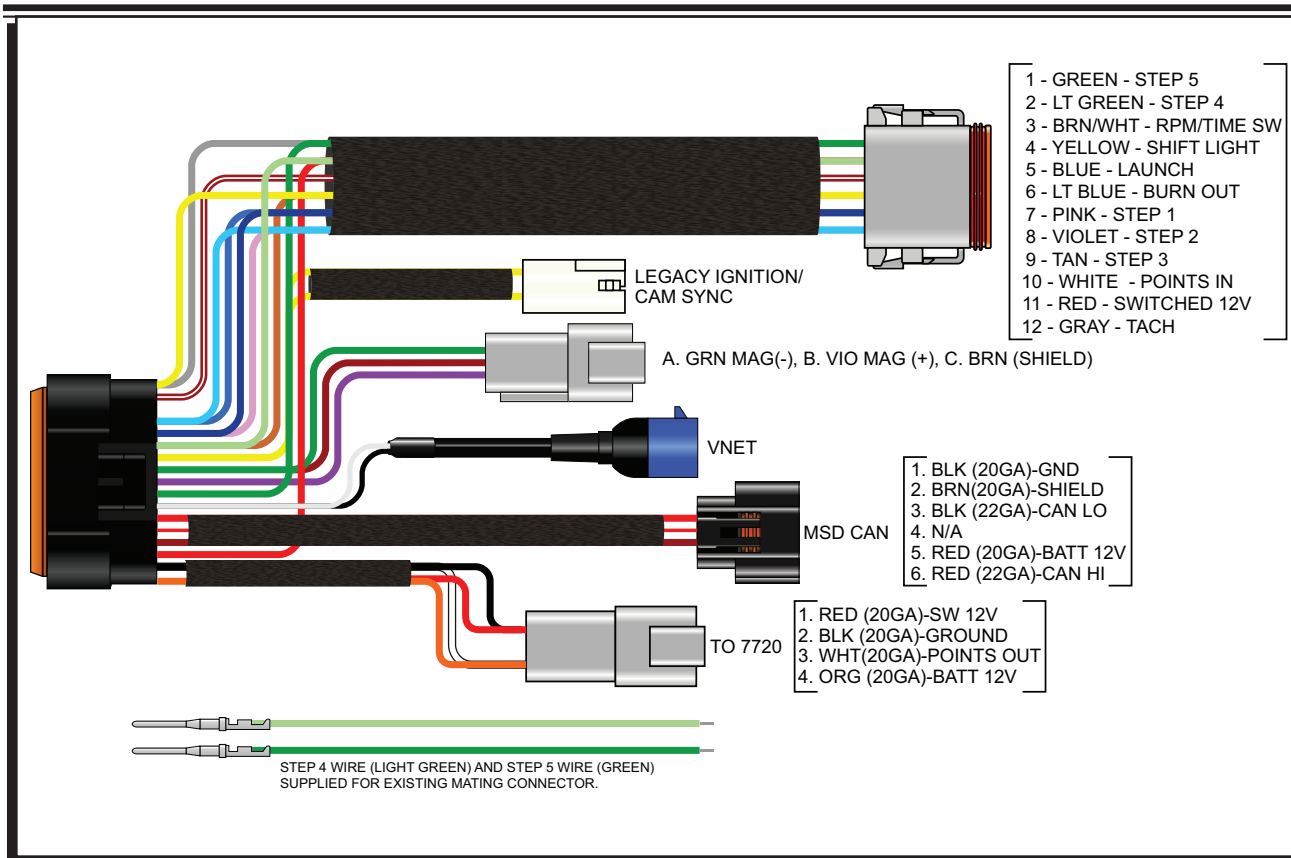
1 - GREEN - STEP 5
2 - LT GREEN - STEP 4
3 - BRN/WHT - RPM/TIME SW
4 - YELLOW - SHIFT LIGHT
5 - BLUE - LAUNCH
6 - LT BLUE - BURN OUT
7 - PINK - STEP 1
8 - VIOLET - STEP 2
9 - TAN - STEP 3
10 - WHITE - POINTS IN
11 - RED - SWITCHED 12V
12 - GRAY - TACH

LEGACY IGNITION/ CAM SYNC

A. GRN MAG(-), B. VIO MAG (+), C. BRN (SHIELD)

VNET

1. BLK (20GA)-GND
2. BRN(20GA)-SHIELD
3. BLK (22GA)-CAN LO
4. N/A
5. RED (20GA)-BATT 12V
6. RED (22GA)-CAN HI

MSD CAN

1. RED (20GA)-SW 12V
2. BLK (20GA)-GROUND
3. WHT(20GA)-POINTS OUT
4. ORG (20GA)-BATT 12V

TO 7720

STEP 4 WIRE (LIGHT GREEN) AND STEP 5 WIRE (GREEN) SUPPLIED FOR EXISTING MATING CONNECTOR.